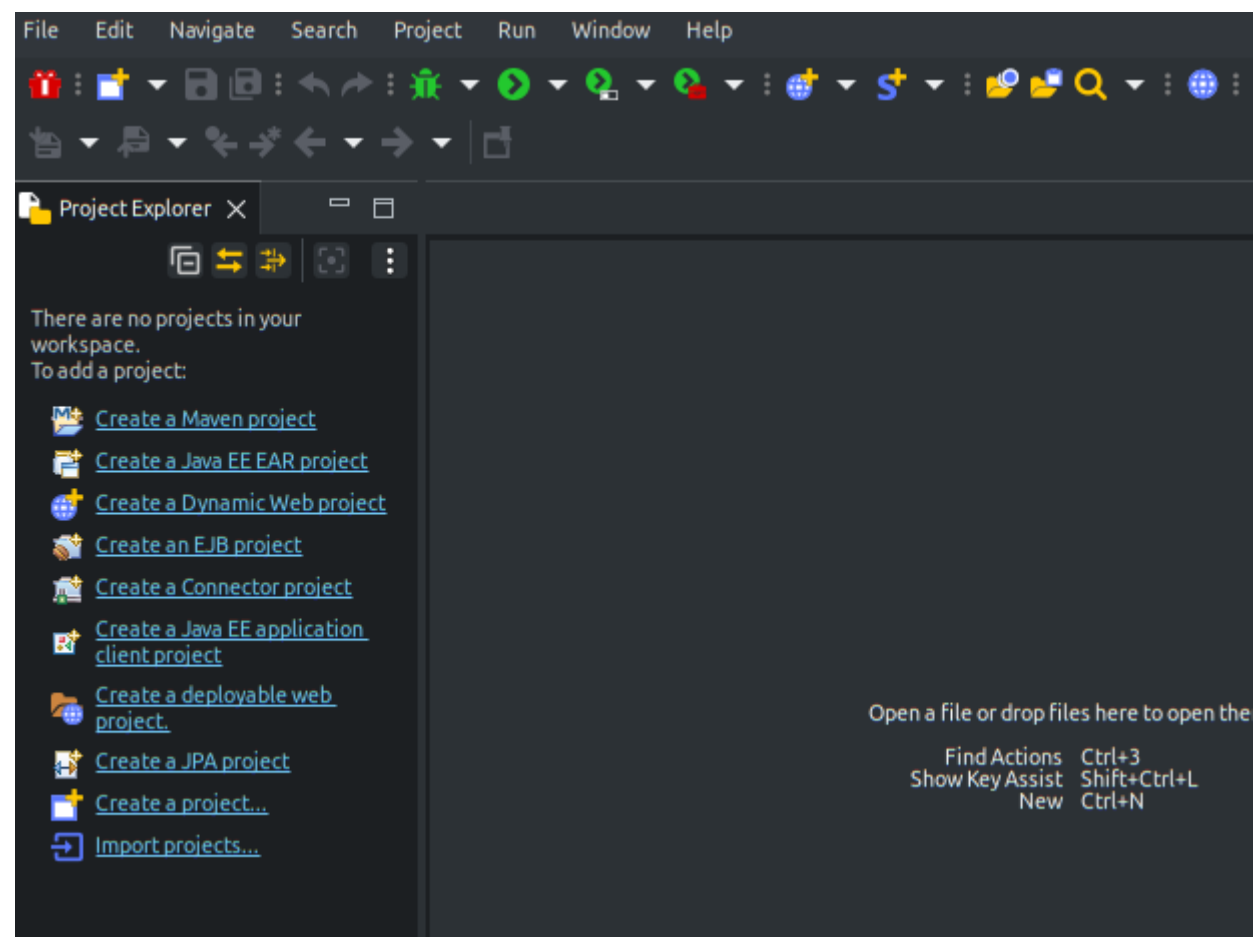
File Edit Navigate Search Project Run Window Help

Project Explorer

There are no projects in your workspace.
To add a project:

Create a Maven project
Create a Java EE EAR project
Create a Dynamic Web project
Create an EJB project
Create a Connector project
Create a Java EE application client project
Create a deployable web project.
Create a JPA project
Create a project...
Import projects...

Open a file or drop files here to open the

Find Actions Ctrl+3
Show Key Assist Shift+Ctrl+L
New Ctrl+N